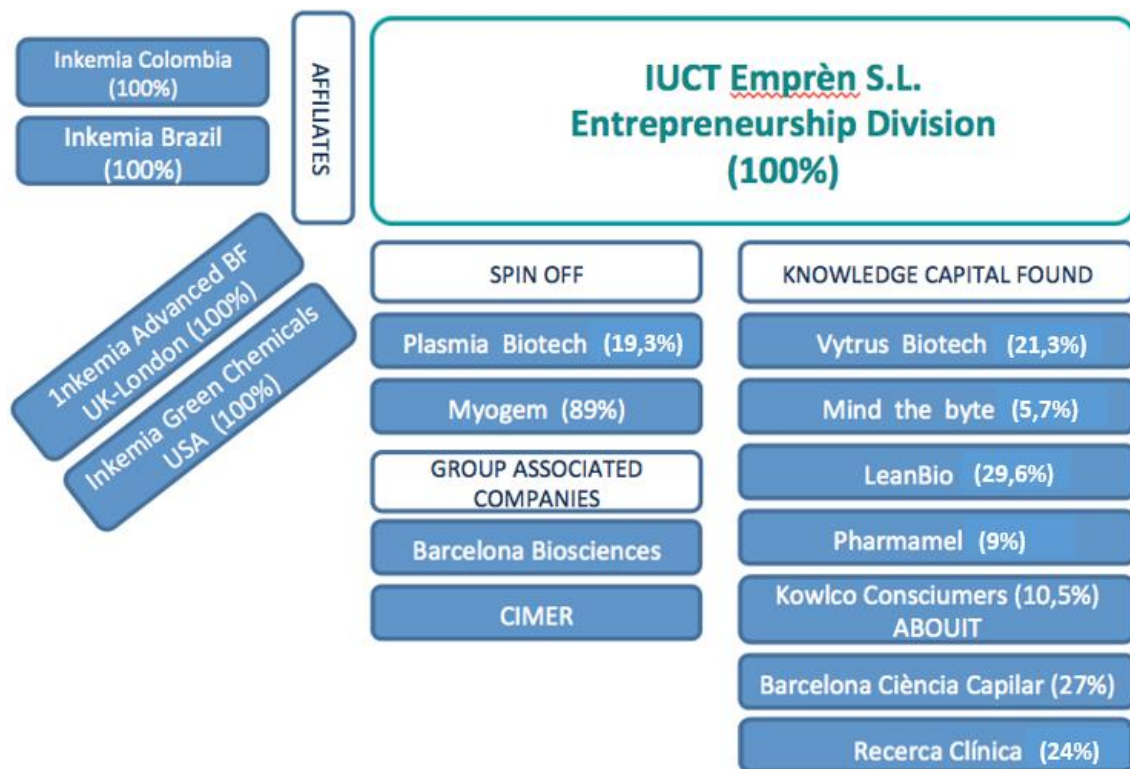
Inkemia Colombia (100%)

Inkemia Brazil (100%)

AFFILIATES

IUCT Emprèn S.L.
Entrepreneurship Division
(100%)

Inkemia Advanced BF UK-London (100%)

Inkemia Green Chemicals USA (100%)

SPIN OFF

Plasmia Biotech (19,3%)

Myogem (89%)

GROUP ASSOCIATED COMPANIES

Barcelona Biosciences

CIMER

KNOWLEDGE CAPITAL FOUND

Vytrus Biotech (21,3%)

Mind the byte (5,7%)

LeanBio (29,6%)

Pharmamel (9%)

Kowlco Consciumers (10,5%) ABOUIT

Barcelona Ciència Capilar (27%)

Recerca Clínica (24%)